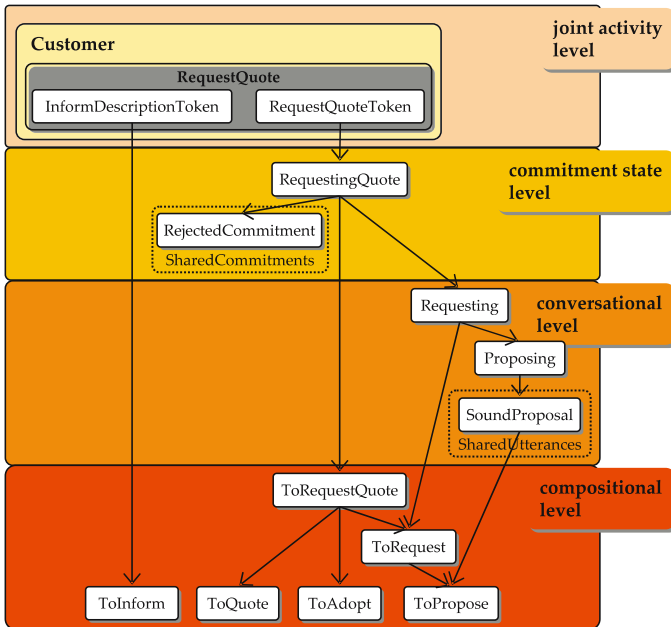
joint activity level

Customer

RequestQuote

InformDescriptionToken

RequestQuoteToken

commitment state level

RequestingQuote

RejectedCommitment

SharedCommitments

conversational level

Requesting

Proposing

SoundProposal

SharedUtterances

compositional level

ToRequestQuote

ToRequest

ToInform

ToQuote

ToAdopt

ToPropose